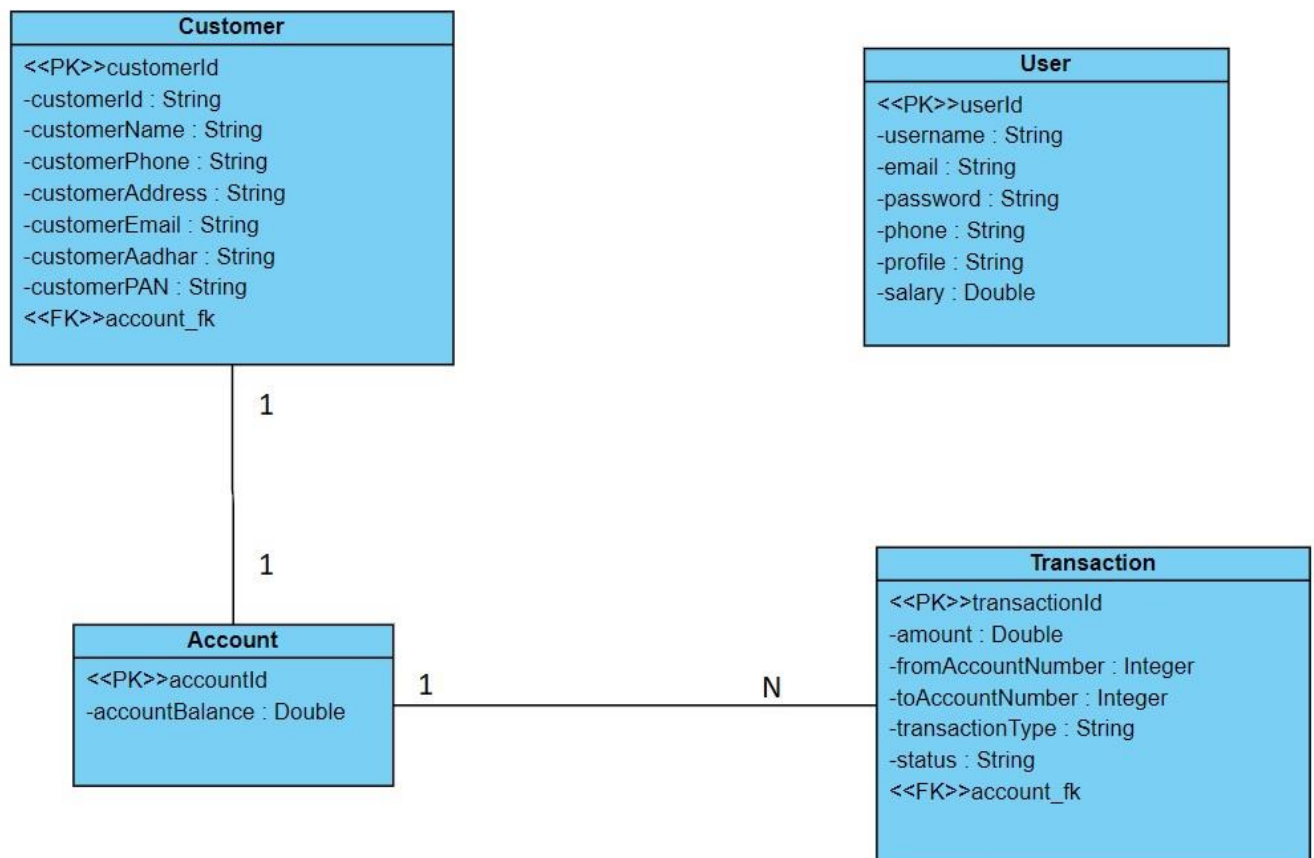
Customer
<<PK>>customerId
-customerId : String
-customerName : String
-customerPhone : String
-customerAddress : String
-customerEmail : String
-customerAadhar : String
-customerPAN : String
<<FK>>account_fk

User
<<PK>>userId
-username : String
-email : String
-password : String
-phone : String
-profile : String
-salary : Double

1

1

Account
<<PK>>accountId
-accountBalance : Double

1

N

Transaction
<<PK>>transactionId
-amount : Double
-fromAccountNumber : Integer
-toAccountNumber : Integer
-transactionType : String
-status : String
<<FK>>account_fk